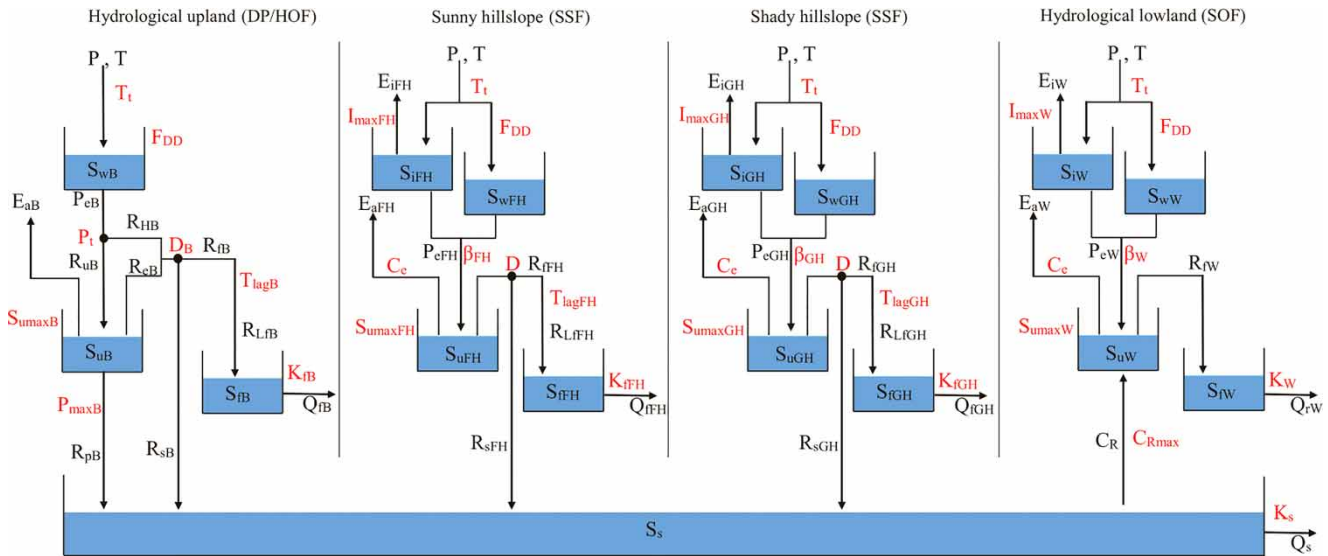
Hydrological upland (DP/HOF)

P, T
$T_t$
$F_{DD}$
$S_{wB}$
$E_{aB}$
$P_{eB}$
$R_{HB}$
$P_t$
$D_B$
$R_{fB}$
$R_{uB}$
$R_{eB}$
$T_{lagB}$
$S_{umaxB}$
$R_{LfB}$
$S_{uB}$
$K_{fB}$
$S_{fB}$
$Q_{fB}$
$P_{maxB}$
$R_{pB}$
$R_{sB}$

Sunny hillslope (SSF)

P, T
$E_{iFH}$
$T_t$
$I_{maxFH}$
$F_{DD}$
$S_{iFH}$
$S_{wFH}$
$E_{aFH}$
$P_{eFH}$
$\beta_{FH}$
D
$R_{fFH}$
$C_e$
$T_{lagFH}$
$S_{umaxFH}$
$R_{LfFH}$
$S_{uFH}$
$K_{fFH}$
$S_{fFH}$
$Q_{fFH}$
$R_{sFH}$

Shady hillslope (SSF)

P, T
$E_{iGH}$
$T_t$
$I_{maxGH}$
$F_{DD}$
$S_{iGH}$
$S_{wGH}$
$E_{aGH}$
$P_{eGH}$
$\beta_{GH}$
D
$R_{fGH}$
$C_e$
$T_{lagGH}$
$S_{umaxGH}$
$R_{LfGH}$
$S_{uGH}$
$K_{fGH}$
$S_{fGH}$
$Q_{fGH}$
$R_{sGH}$

Hydrological lowland (SOF)

P, T
$E_{iW}$
$T_t$
$I_{maxW}$
$F_{DD}$
$S_{iW}$
$S_{wW}$
$E_{aW}$
$P_{eW}$
$\beta_W$
$R_{fW}$
$C_e$
$S_{umaxW}$
$S_{uW}$
$K_W$
$S_{fW}$
$Q_{rW}$
$C_R$
$C_{Rmax}$

$S_s$
$K_s$
$Q_s$